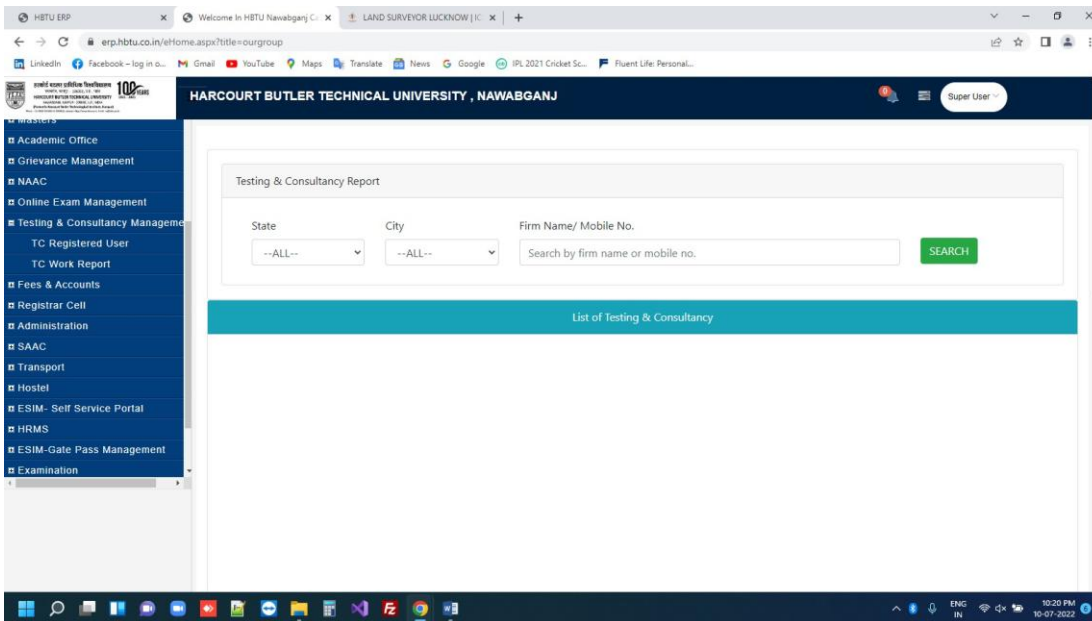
HBTU ERP × Welcome In HBTU Nawabganj C × LAND SURVEYOR LUCKNOW | IC × +

erp.hbtu.co.in/eHome.aspx?title=ourgroup

LinkedIn Facebook – log in o... Gmail YouTube Maps Translate News Google IPL 2021 Cricket Sc... Fluent Life: Personal...

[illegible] 100 YEARS

HARCOURT BUTLER TECHNICAL UNIVERSITY , NAWABGANJ

0

Super User

Masters
Academic Office
Grievance Management
NAAC
Online Exam Management
Testing & Consultancy Manageme
TC Registered User
TC Work Report
Fees & Accounts
Registrar Cell
Administration
SAAC
Transport
Hostel
ESIM- Self Service Portal
HRMS
ESIM-Gate Pass Management
Examination

Testing & Consultancy Report

State
--ALL--

City
--ALL--

Firm Name/ Mobile No.
Search by firm name or mobile no.

SEARCH

List of Testing & Consultancy

ENG IN
10:20 PM
10-07-2022